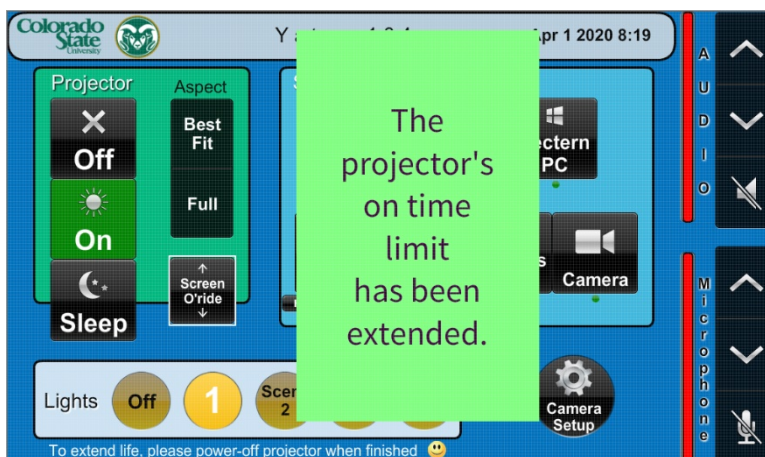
Colorado State University

Y a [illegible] 4 2 4 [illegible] pr 1 2020 8:19

Projector

Aspect

Off

Best Fit

On

Full

Sleep

Screen O'ride

S

The projector's on time limit has been extended.

ctern PC

s

Camera

Lights

Off

1

Scer 2

Camera Setup

To extend life, please power-off projector when finished

A U D I O

Microphone